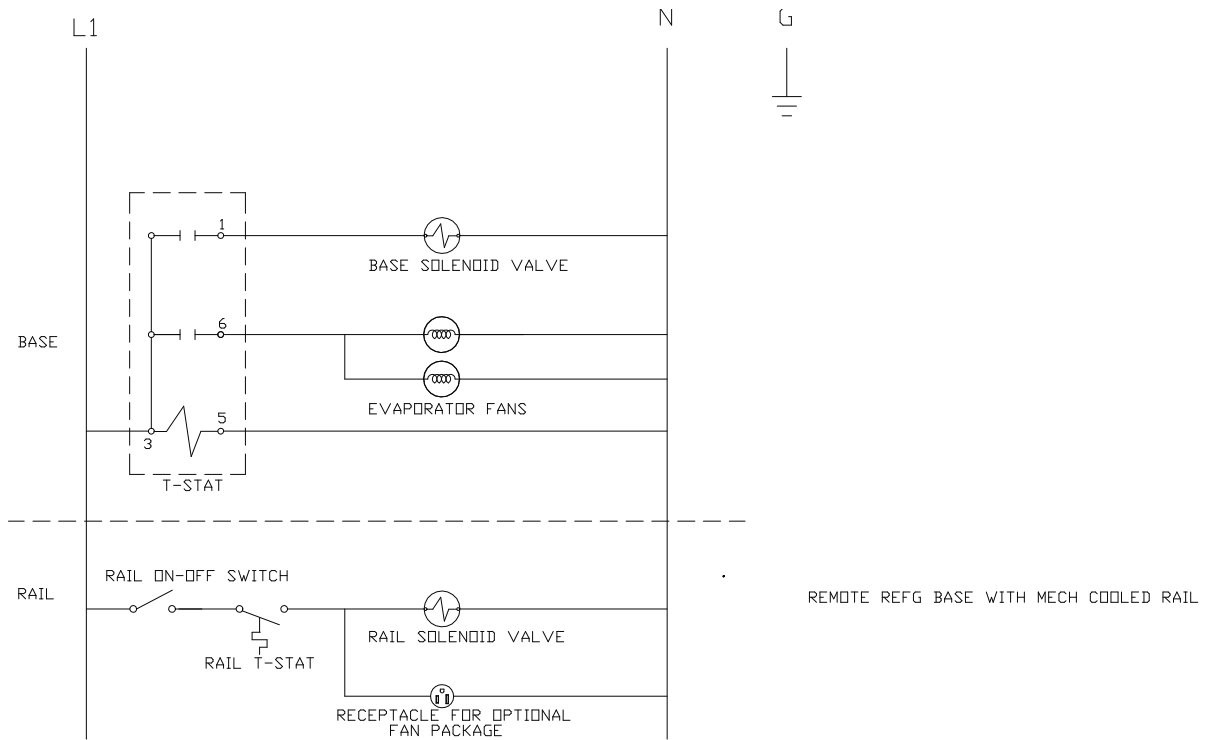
L1

N

G

1

BASE SOLENOID VALVE

BASE

6

EVAPORATOR FANS

3

5

T-STAT

RAIL ON-OFF SWITCH

RAIL

REMOTE REFG BASE WITH MECH COOLED RAIL

RAIL T-STAT

RAIL SOLENOID VALVE

RECEPTACLE FOR OPTIONAL FAN PACKAGE